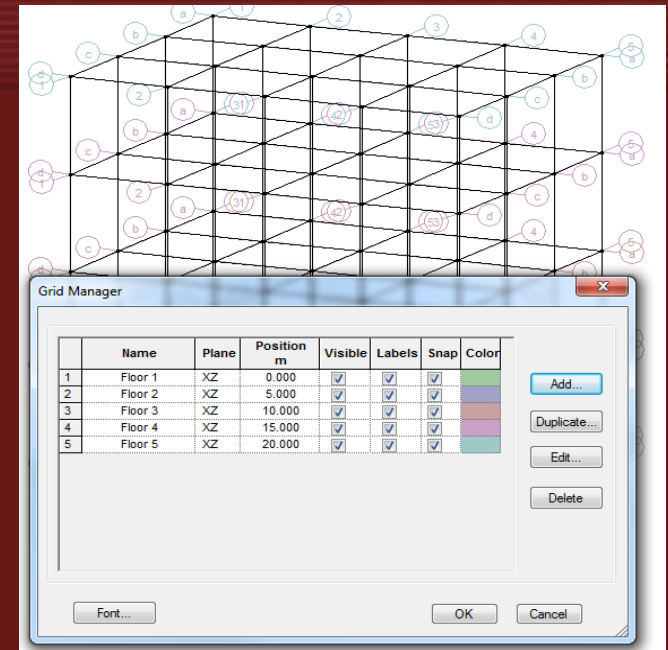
a 1 2 3 4 5 a
b c 1 a b
2 a 31 42 53 d c
b 4 5 a
c 1 b
2 a 31 42 53 d c
b 4 5
c

Grid Manager

|   | Name | Plane | Position m | Visible | Labels | Snap | Color |
|---|---|---|---|---|---|---|---|
| 1 | Floor 1 | XZ | 0.000 | ☑ | ☑ | ☑ | |
| 2 | Floor 2 | XZ | 5.000 | ☑ | ☑ | ☑ | |
| 3 | Floor 3 | XZ | 10.000 | ☑ | ☑ | ☑ | |
| 4 | Floor 4 | XZ | 15.000 | ☑ | ☑ | ☑ | |
| 5 | Floor 5 | XZ | 20.000 | ☑ | ☑ | ☑ | |

Add...
Duplicate...
Edit...
Delete
Font...
OK
Cancel